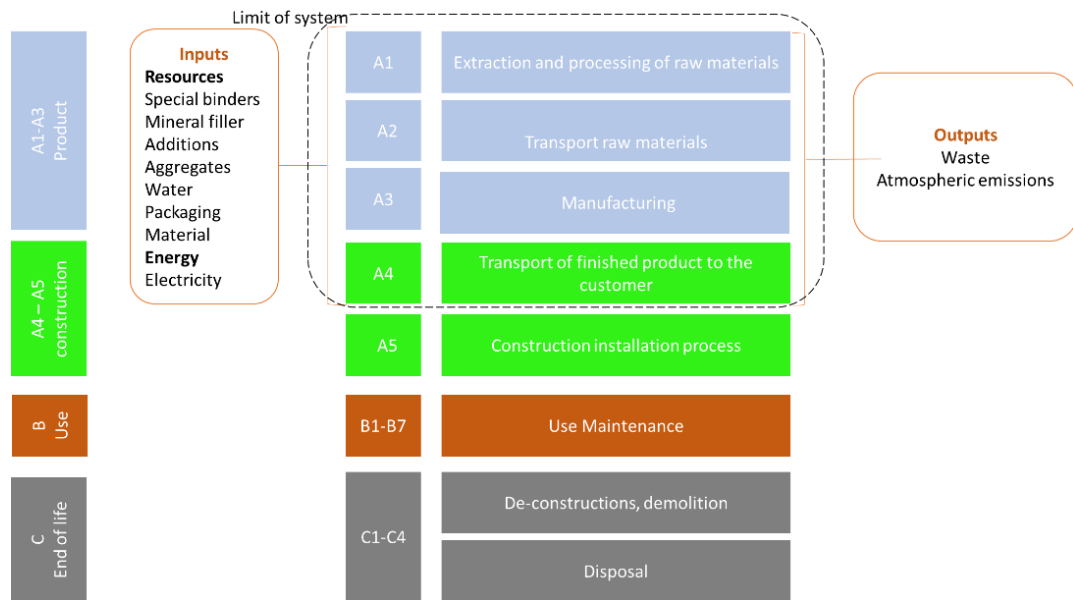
Limit of system

A1-A3
Product

A4 – A5
construction

B
Use

C
End of life

Inputs
Resources
Special binders
Mineral filler
Additions
Aggregates
Water
Packaging
Material
Energy
Electricity

A1
Extraction and processing of raw materials

A2
Transport raw materials

A3
Manufacturing

A4
Transport of finished product to the customer

A5
Construction installation process

B1-B7
Use Maintenance

C1-C4
De-constructions, demolition
Disposal

Outputs
Waste
Atmospheric emissions